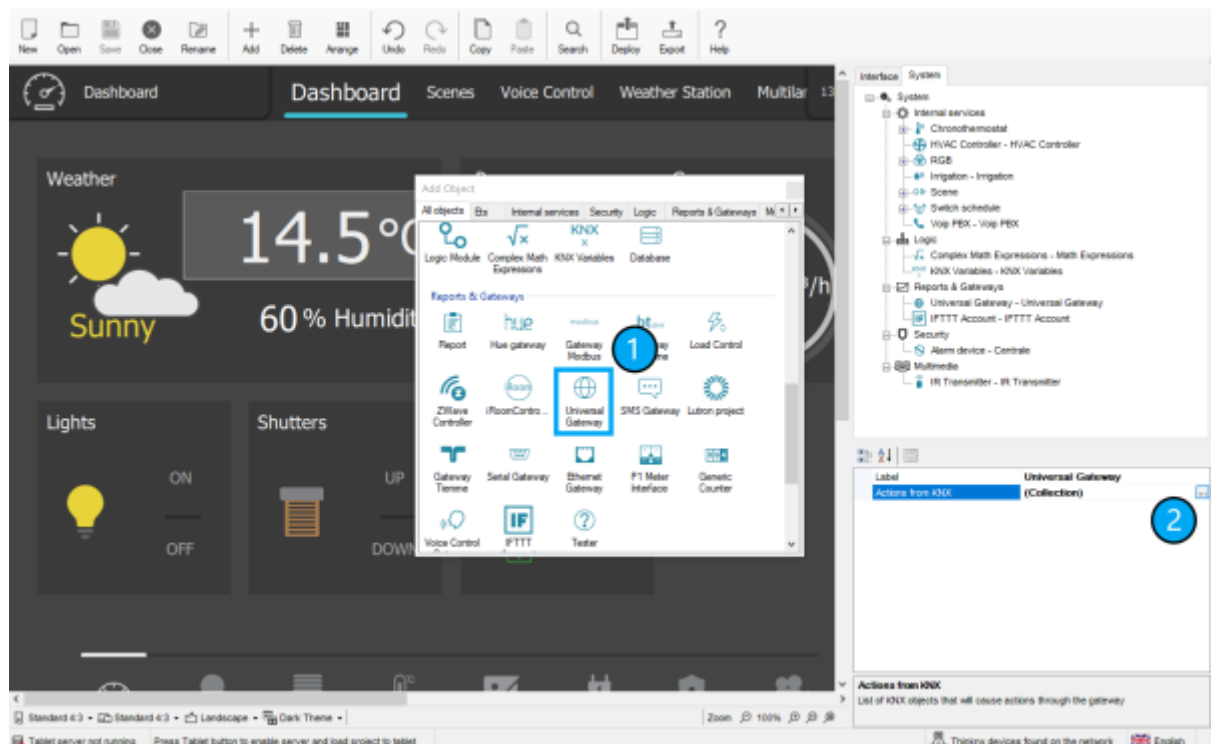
New Open Save Close Rename Add Delete Arrange Undo Redo Copy Paste Search Deploy Export Help

Dashboard

Dashboard Scenes Voice Control Weather Station Multilar

Weather

14.5°C

Sunny

60 % Humidit

Lights

ON

OFF

Shutters

UP

DOWN

Add Object

All objects Bs Internal services Security Logic Reports & Gateways M

Logic Module Complex Math Expressions KNX Variables Database

Reports & Gateways

Report Hue gateway Gateway Modbus Load Control

ZWave Controller iRoomControl Universal Gateway SMS Gateway Lutron project

Gateway Tienne Serial Gateway Ethernet Gateway P1 Meter Interface Generic Counter

Voice Control IFTTT Tester

1

Interface System

System
Internal services
Chronothermostat
HVAC Controller - HVAC Controller
RGB
Irrigation - Irrigation
Scene
Switch schedule
Voip PBX - Voip PBX
Logic
Complex Math Expressions - Math Expressions
KNX Variables - KNX Variables
Reports & Gateways
Universal Gateway - Universal Gateway
IFTTT Account - IFTTT Account
Security
Alarm device - Centrale
Multimedia
IR Transmitter - IR Transmitter

| Label | Universal Gateway |
|---|---|
| Actions from KNX | (Collection) |

2

Actions from KNX
List of KNX objects that will cause actions through the gateway

Standard 4:3 Standard 4:3 Landscape Dark Theme Zoom 100%

Tablet server not running Press Tablet button to enable server and load project to tablet Thinknx devices found on the network English